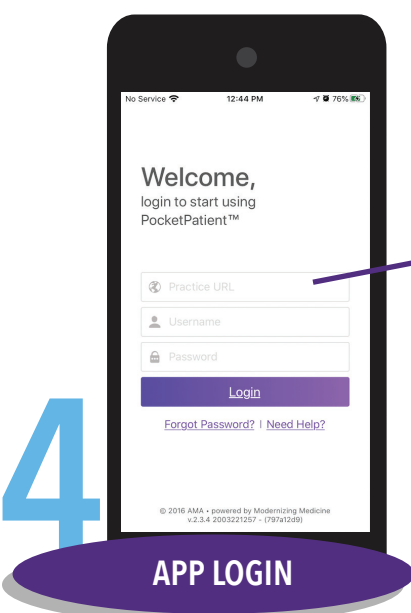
No Service
12:44 PM
76%

Welcome,
login to start using PocketPatient™

Practice URL
Username
Password
Login

Forgot Password? | Need Help?

© 2016 AMA • powered by Modernizing Medicine
v.2.3.4 2003221257 - (797a12d9)

4

APP LOGIN